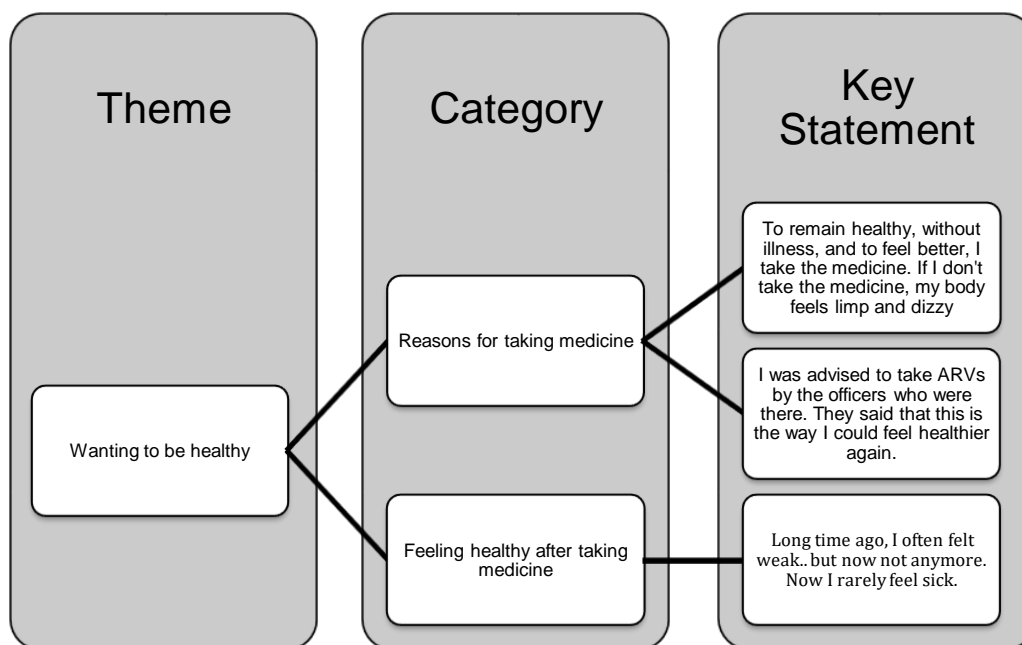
Theme

Category

Key Statement

Wanting to be healthy

Reasons for taking medicine

Feeling healthy after taking medicine

To remain healthy, without illness, and to feel better, I take the medicine. If I don't take the medicine, my body feels limp and dizzy

I was advised to take ARVs by the officers who were there. They said that this is the way I could feel healthier again.

Long time ago, I often felt weak.. but now not anymore. Now I rarely feel sick.